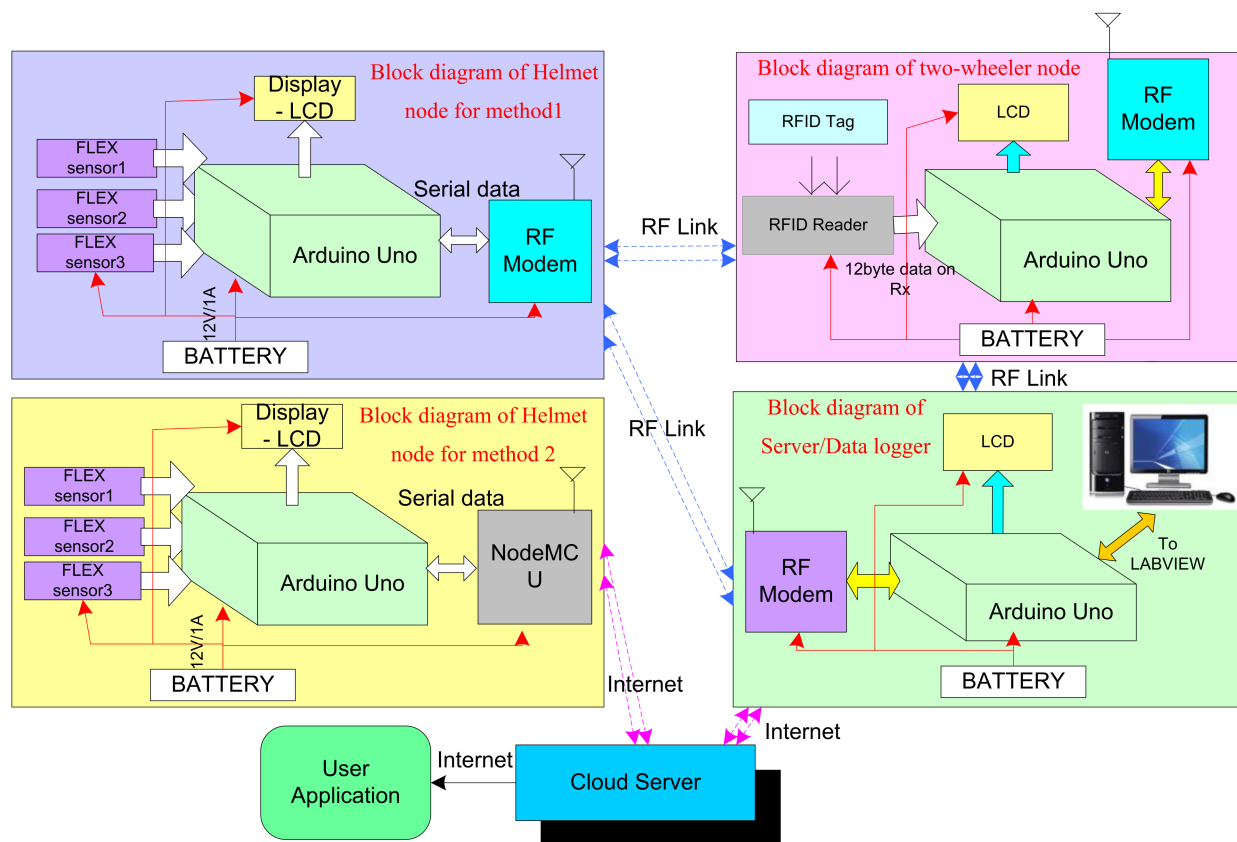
Block diagram of Helmet node for method1

Display - LCD

FLEX sensor1

FLEX sensor2

FLEX sensor3

Serial data

Arduino Uno

RF Modem

12V/1A

BATTERY

RF Link

Block diagram of two-wheeler node

RFID Tag

LCD

RF Modem

RFID Reader

12byte data on Rx

Arduino Uno

BATTERY

RF Link

RF Link

Block diagram of Helmet node for method 2

Display - LCD

FLEX sensor1

FLEX sensor2

FLEX sensor3

Serial data

Arduino Uno

NodeMCU

12V/1A

BATTERY

Block diagram of Server/Data logger

LCD

To LABVIEW

RF Modem

Arduino Uno

BATTERY

Internet

Internet

User Application

Internet

Cloud Server